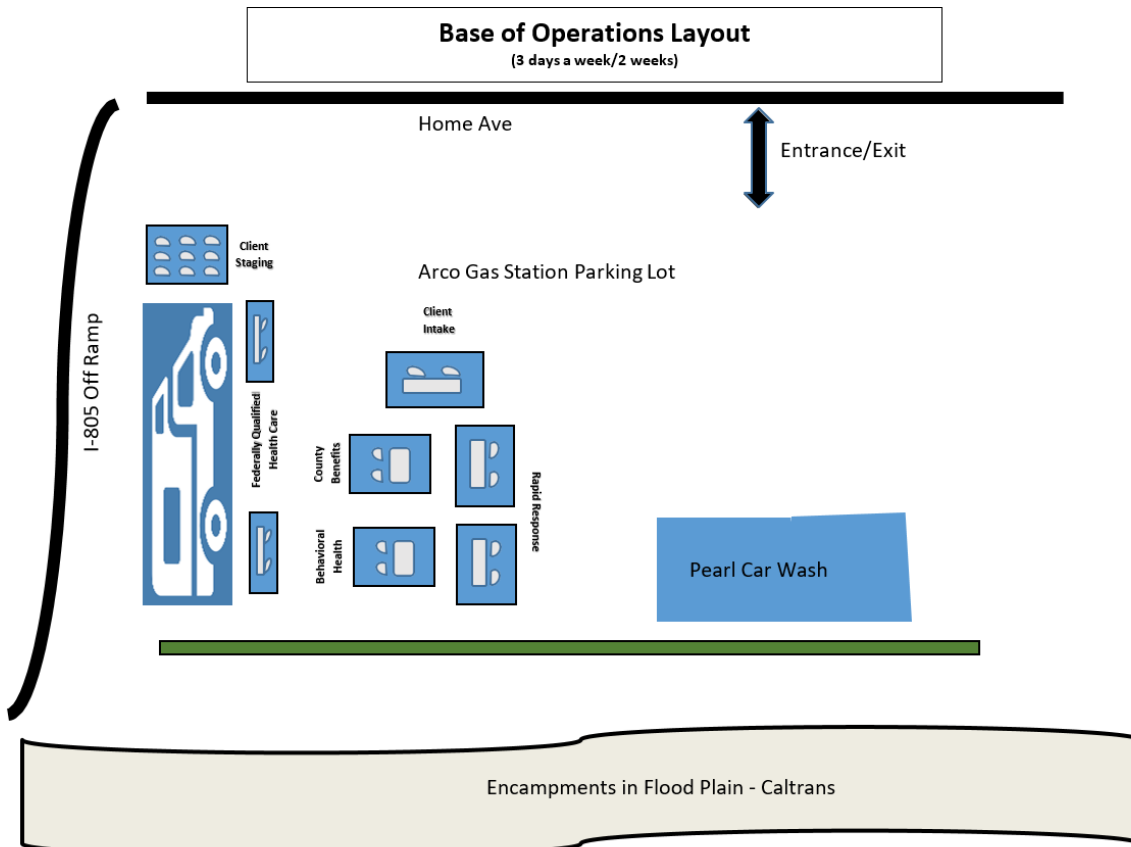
Base of Operations Layout
(3 days a week/2 weeks)

Home Ave

Entrance/Exit

I-805 Off Ramp

Client Staging

Arco Gas Station Parking Lot

Client Intake

Federally Qualified Health Care

County Benefits

Rapid Response

Behavioral Health

Pearl Car Wash

Encampments in Flood Plain - Caltrans